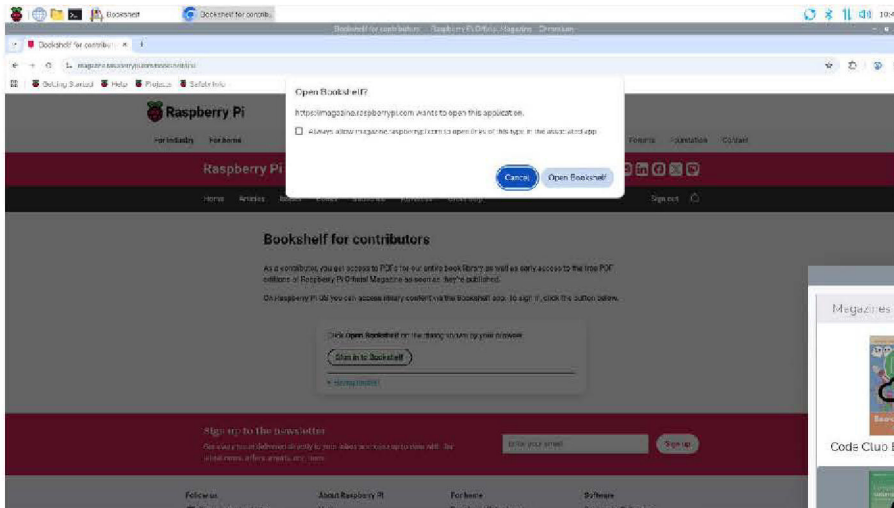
Bookshelf
Bookshelf for contribu
10:4
Bookshelf for contributors - Raspberry Pi Official Magazine - Chromium
Bookshelf for contribut ×
magazine.raspberrypi.com/bookshelf
Getting Started Help Projects Safety Info
Raspberry Pi
For industry For home
Forums Foundation Contact
Raspberry Pi
Home Articles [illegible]
Sign out
Open Bookshelf?
https://magazine.raspberrypi.com wants to open this application.
Always allow magazine.raspberrypi.com to open links of this type in the associated app
Cancel
Open Bookshelf
Bookshelf for contributors
As a contributor, you get access to PDFs for our entire book library as well as early access to the free PDF editions of Raspberry Pi Official Magazine as soon as they're published.
On Raspberry Pi OS you can access library content via the Bookshelf app. To sign in, click the button below.
Click Open Bookshelf on the dialog shown by your browser
Sign in to Bookshelf
Having trouble?
Sign up to the newsletter
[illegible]
Enter your email
Sign up
Follow us
About Raspberry Pi
For home
Software
Magazines
Code Club